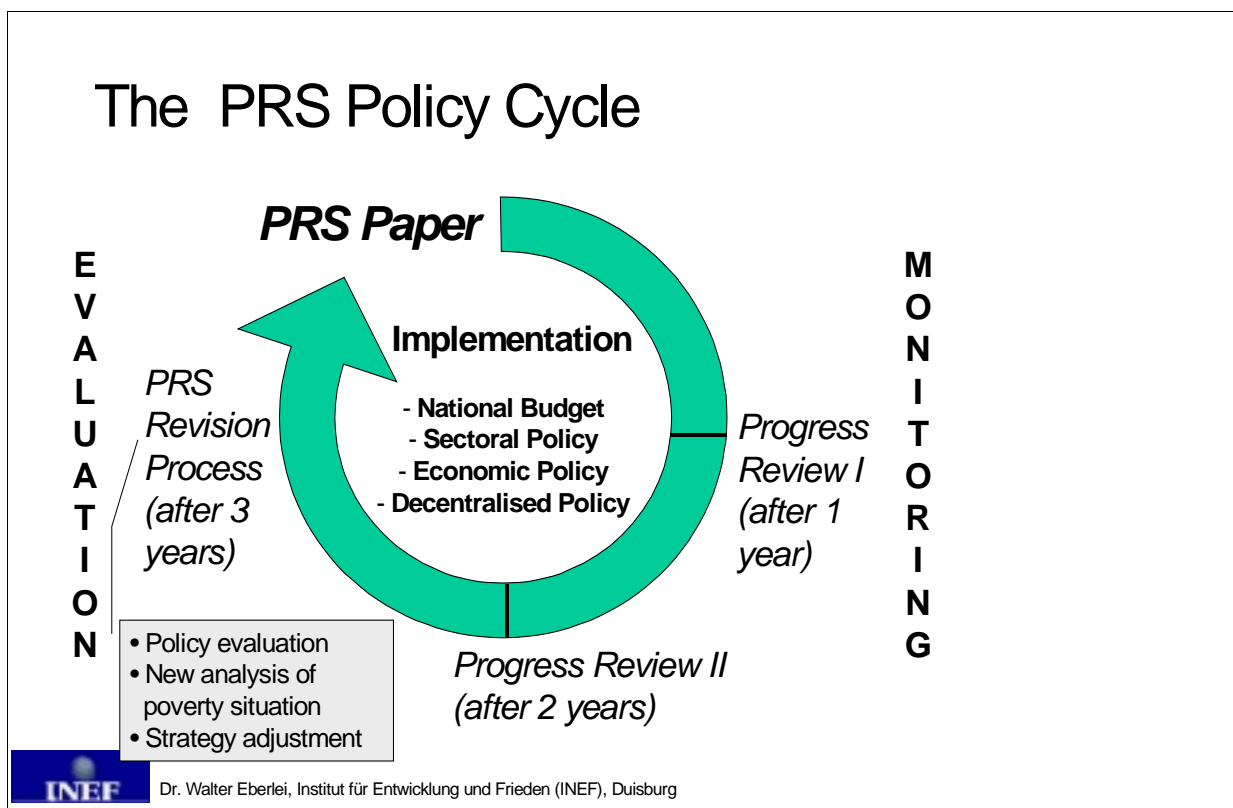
The PRS Policy Cycle

PRS Paper

E
V
A
L
U
A
T
I
O
N

PRS Revision Process (after 3 years)

Implementation

- National Budget
- Sectoral Policy
- Economic Policy
- Decentralised Policy

Progress Review I (after 1 year)

M
O
N
I
T
O
R
I
N
G

• Policy evaluation
• New analysis of poverty situation
• Strategy adjustment

Progress Review II (after 2 years)

INEF

Dr. Walter Eberlei, Institut für Entwicklung und Frieden (INEF), Duisburg